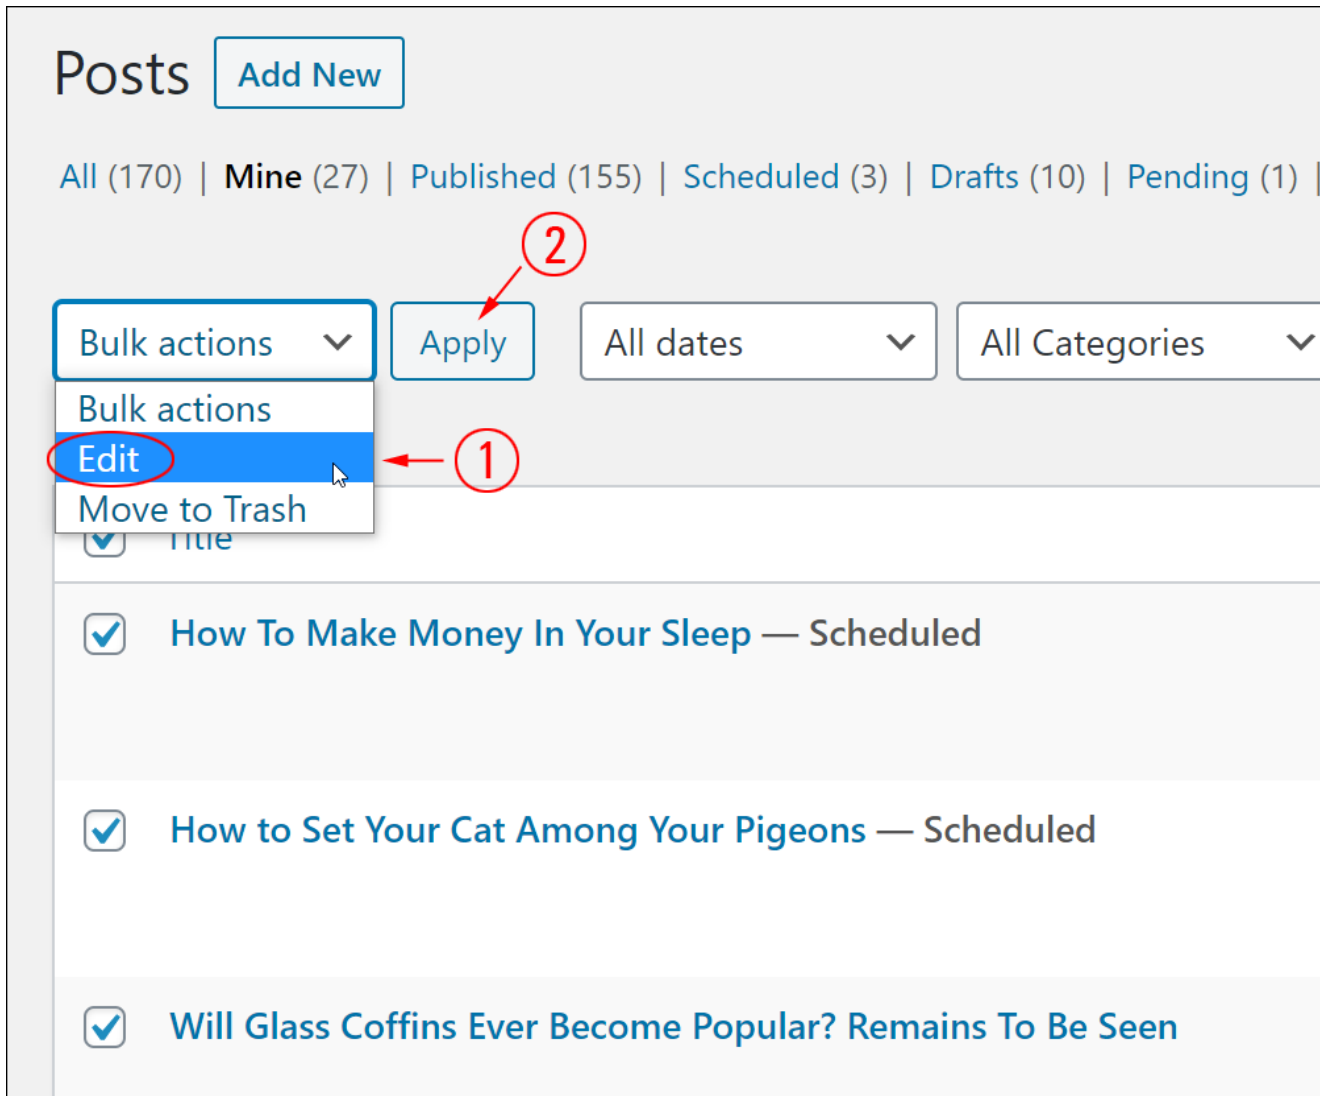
Posts Add New

All (170) | Mine (27) | Published (155) | Scheduled (3) | Drafts (10) | Pending (1) |

2

Bulk actions Apply All dates All Categories

Bulk actions
Edit
Move to Trash

1

Title

How To Make Money In Your Sleep — Scheduled

How to Set Your Cat Among Your Pigeons — Scheduled

Will Glass Coffins Ever Become Popular? Remains To Be Seen